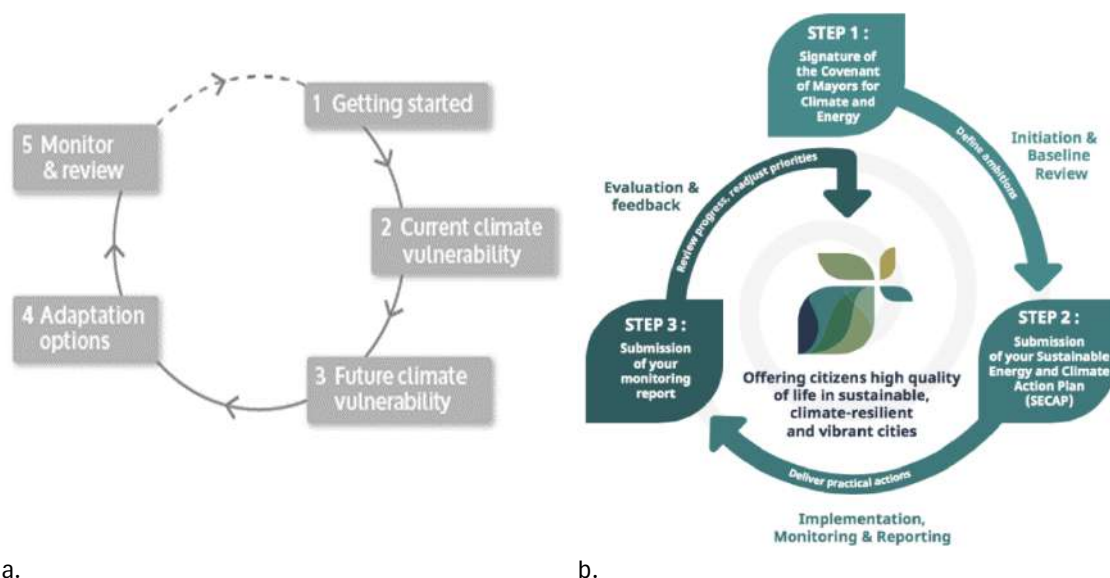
1 Getting started

2 Current climate vulnerability

3 Future climate vulnerability

4 Adaptation options

5 Monitor & review

a.

STEP 1 :
Signature of the Covenant of Mayors for Climate and Energy

Define ambitions

Initiation & Baseline Review

STEP 2 :
Submission of your Sustainable Energy and Climate Action Plan (SECAP)

Deliver practical actions

Implementation, Monitoring & Reporting

STEP 3 :
Submission of your monitoring report

Review progress, readjust priorities

Evaluation & feedback

Offering citizens high quality of life in sustainable, climate-resilient and vibrant cities

b.